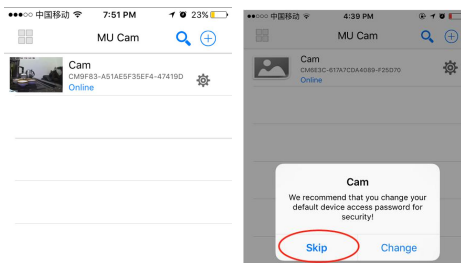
●●●○○ 中国移动 7:51 PM 23%

MU Cam

Cam
CM9F83-A51AE5F35EF4-47419D
Online

●●○○○ 中国移动 4:39 PM

MU Cam

Cam
CM6E3C-617A7CDA4089-F25D70
Online

Cam
We recommend that you change your default device access password for security!

Skip
Change